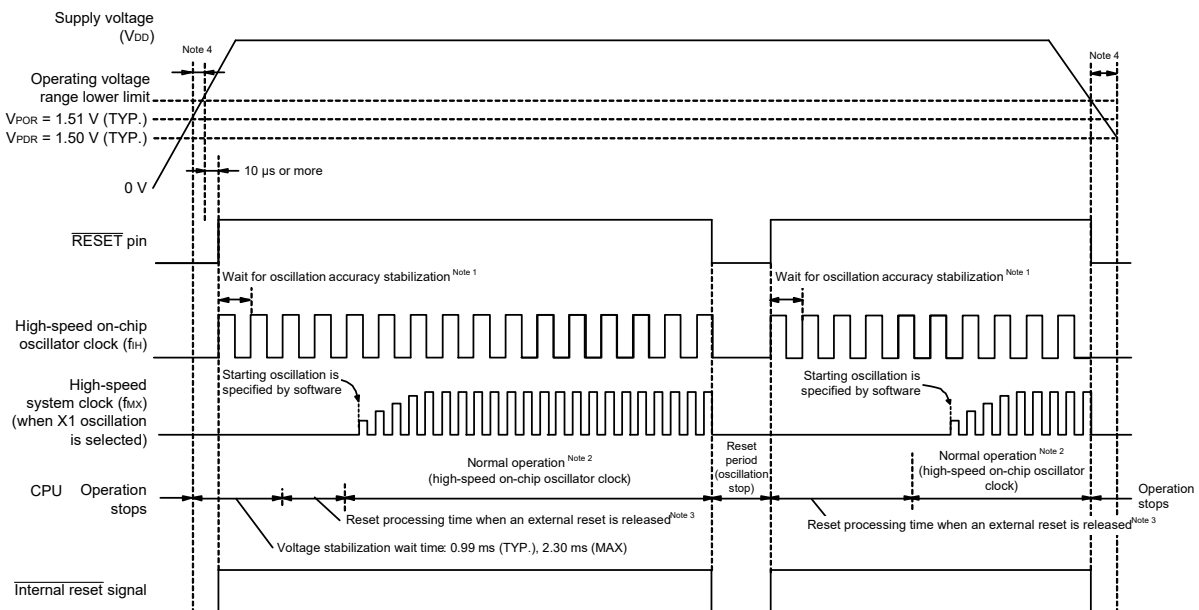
Supply voltage ($V_{DD}$)

Note 4

Note 4

Operating voltage range lower limit

$V_{POR}$ = 1.51 V (TYP.)

$V_{PDR}$ = 1.50 V (TYP.)

0 V

10 μs or more

$\overline{\text{RESET}}$ pin

Wait for oscillation accuracy stabilization Note 1

Wait for oscillation accuracy stabilization Note 1

High-speed on-chip oscillator clock ($f_{IH}$)

High-speed system clock ($f_{MX}$) (when X1 oscillation is selected)

Starting oscillation is specified by software

Starting oscillation is specified by software

CPU Operation stops

Normal operation Note 2 (high-speed on-chip oscillator clock)

Reset period (oscillation stop)

Normal operation Note 2 (high-speed on-chip oscillator clock)

Operation stops

Reset processing time when an external reset is released Note 3

Reset processing time when an external reset is released Note 3

Voltage stabilization wait time: 0.99 ms (TYP.), 2.30 ms (MAX)

$\overline{\text{Internal reset}}$ signal